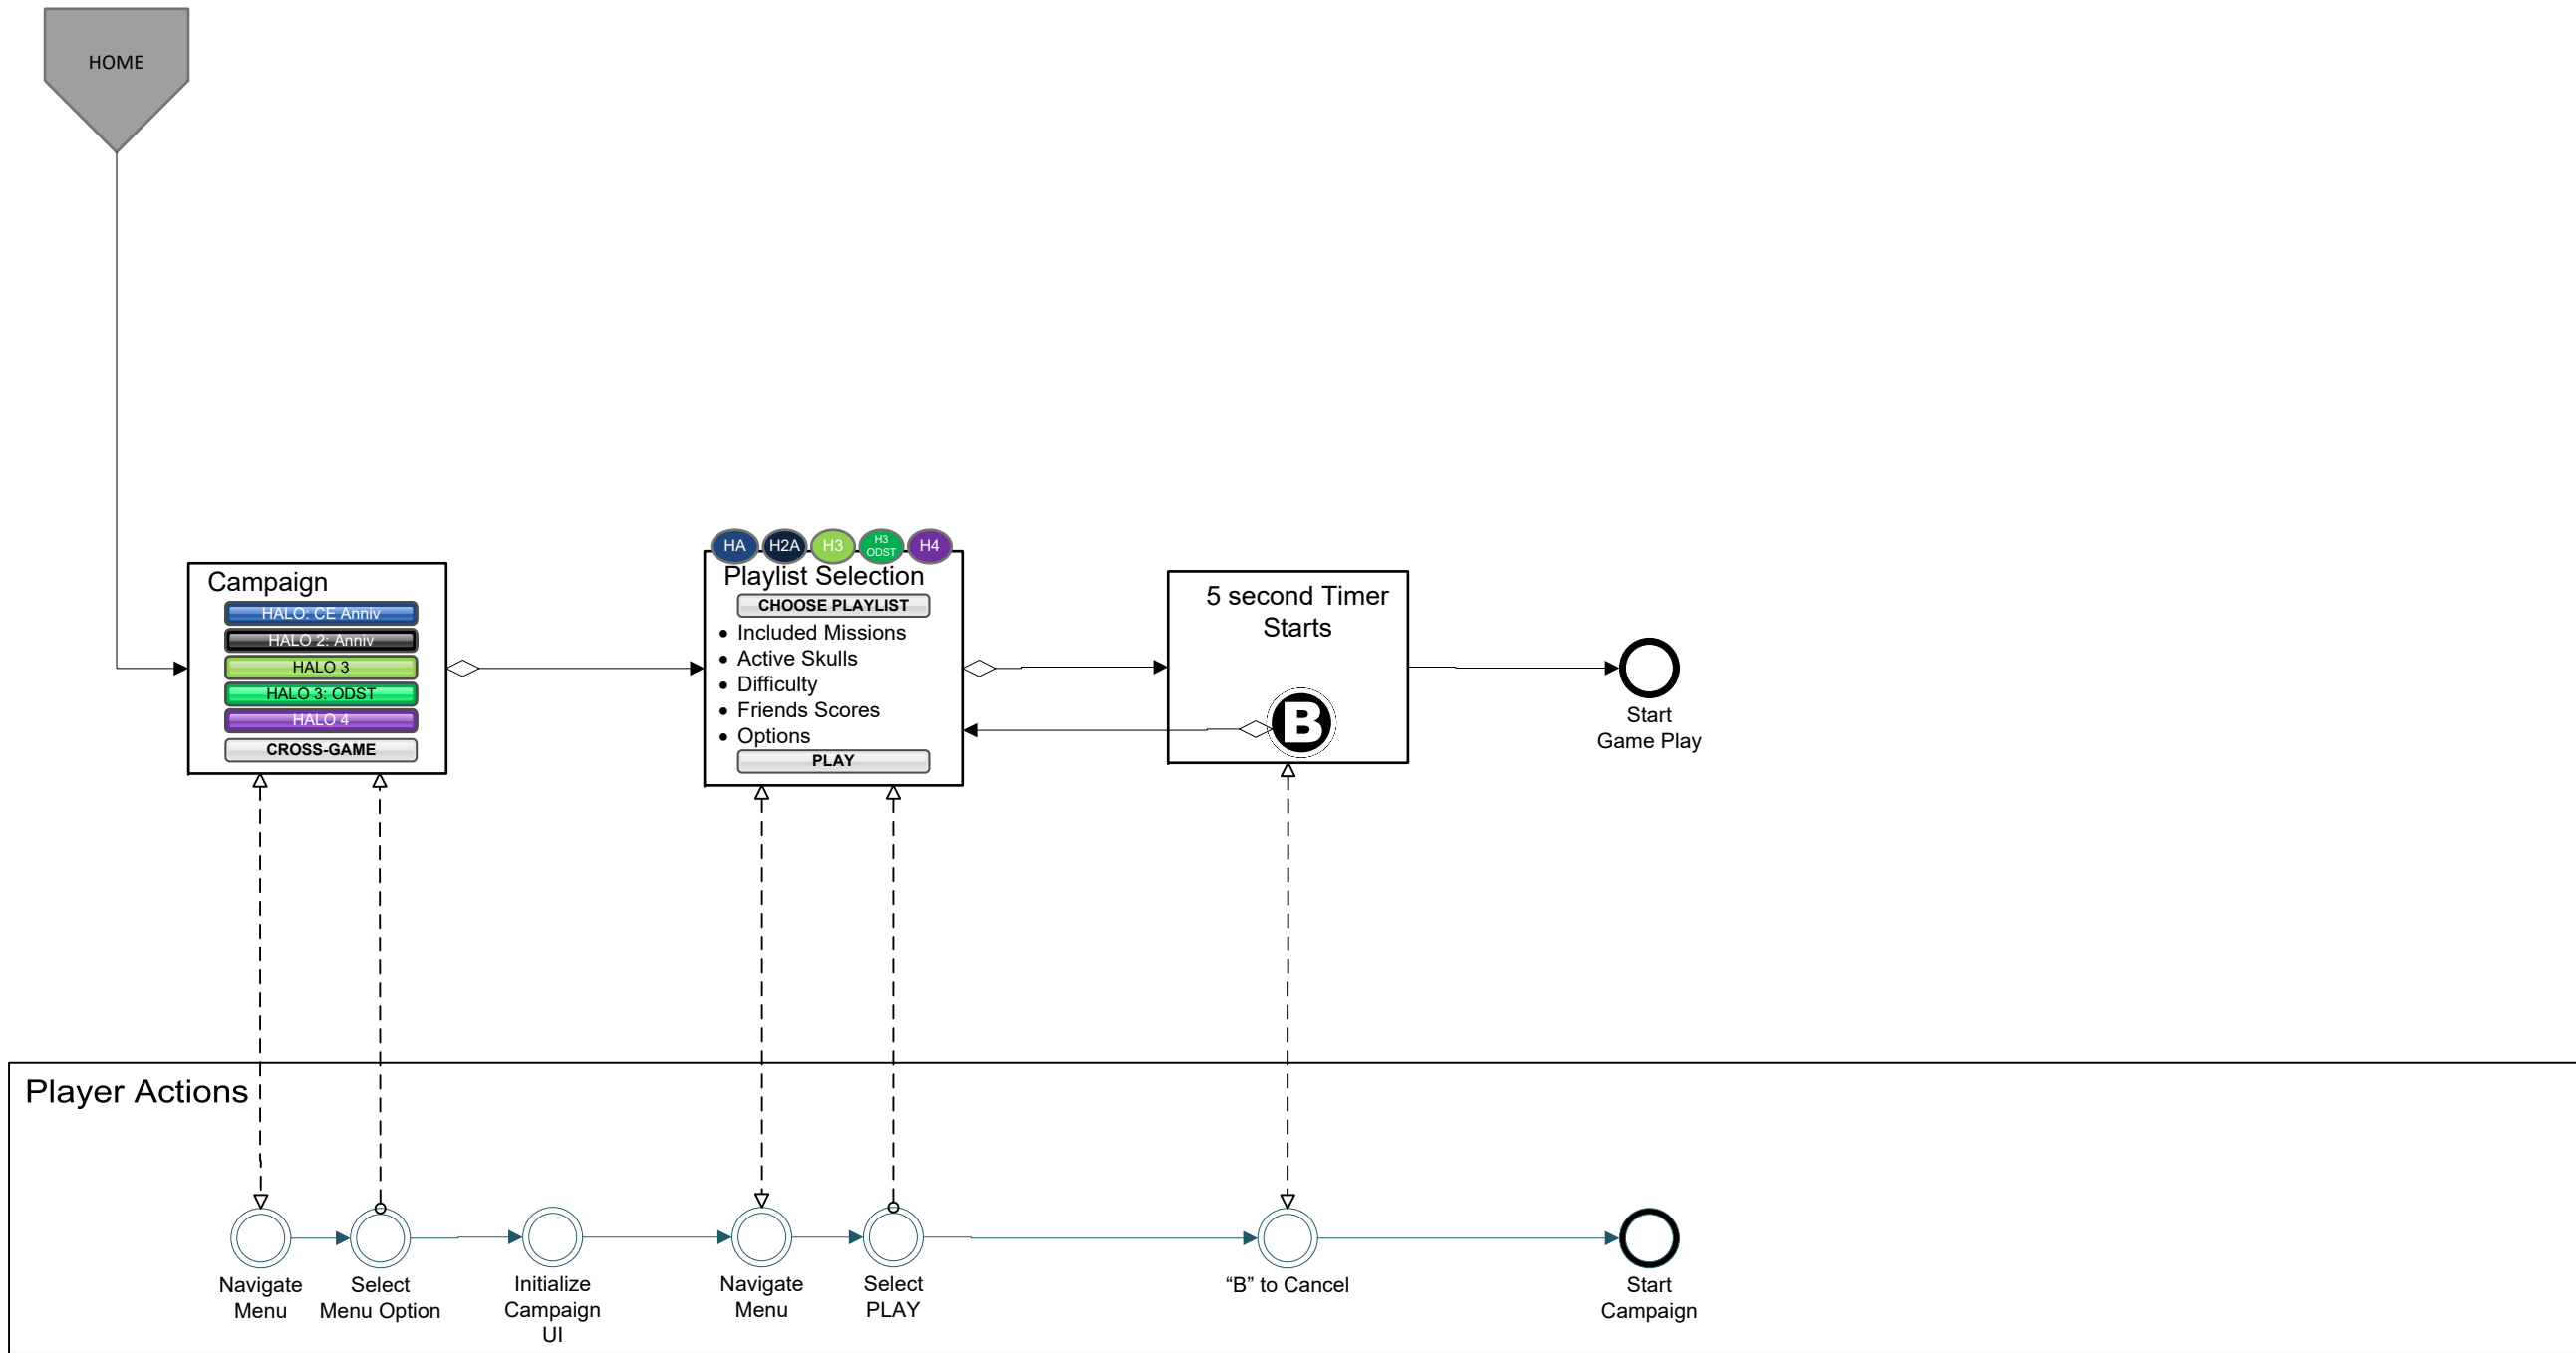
HOME

Campaign

HALO: CE Anniv

HALO 2: Anniv

HALO 3

HALO 3: ODST

HALO 4

CROSS-GAME

HA H2A H3 H3 ODST H4

Playlist Selection

CHOOSE PLAYLIST

• Included Missions
• Active Skulls
• Difficulty
• Friends Scores
• Options

PLAY

5 second Timer Starts

B

Start Game Play

Player Actions

Navigate Menu

Select Menu Option

Initialize Campaign UI

Navigate Menu

Select PLAY

“B” to Cancel

Start Campaign